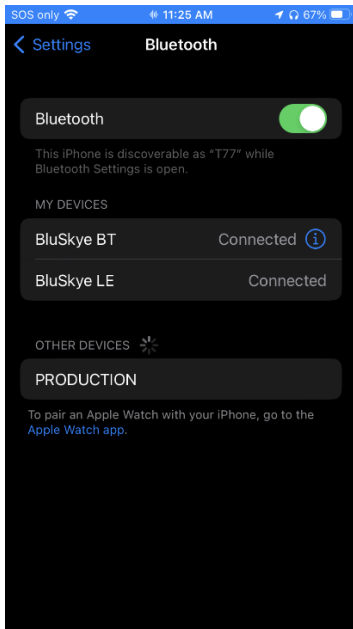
SOS only 11:25 AM 67%

Settings Bluetooth

Bluetooth

This iPhone is discoverable as "T77" while Bluetooth Settings is open.

MY DEVICES

BluSkye BT Connected

BluSkye LE Connected

OTHER DEVICES

PRODUCTION

To pair an Apple Watch with your iPhone, go to the Apple Watch app.